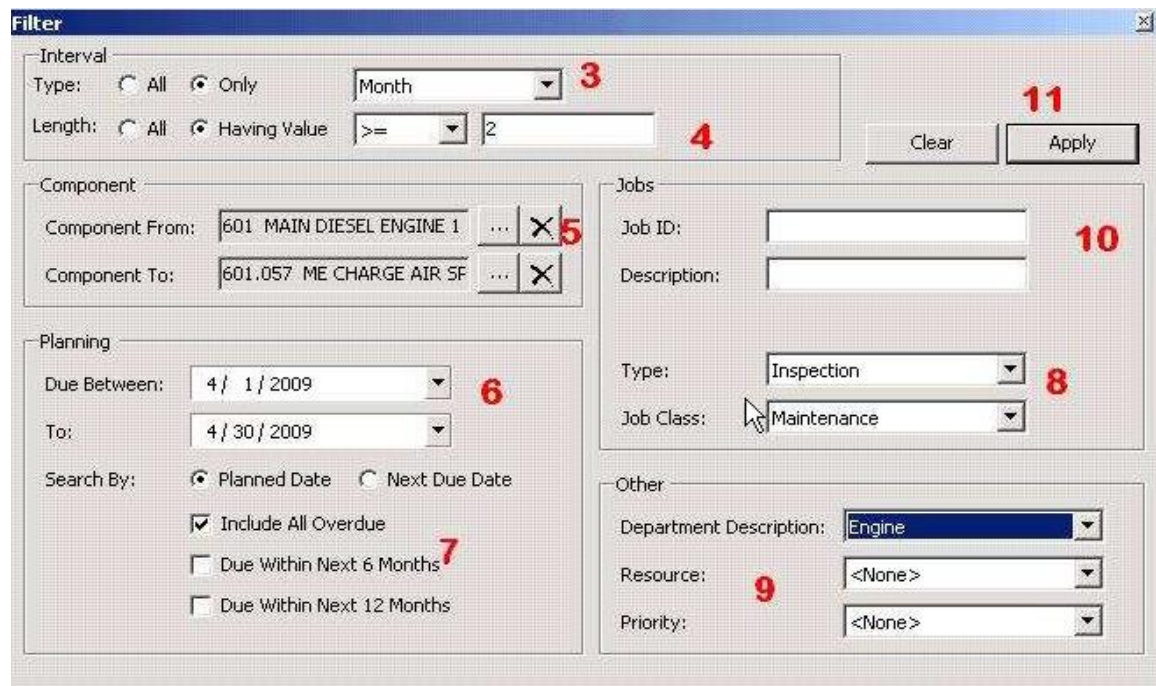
Filter

Interval
Type: All Only Month 3
Length: All Having Value >= 2 4

11
Clear Apply

Component
Component From: 601 MAIN DIESEL ENGINE 1 ... X 5
Component To: 601.057 ME CHARGE AIR SF ... X

Jobs
Job ID:
Description:
10

Type: Inspection 8
Job Class: Maintenance

Planning
Due Between: 4/ 1/2009 6
To: 4/30/2009
Search By: Planned Date Next Due Date
Include All Overdue
Due Within Next 6 Months 7
Due Within Next 12 Months

Other
Department Description: Engine
Resource: <None> 9
Priority: <None>